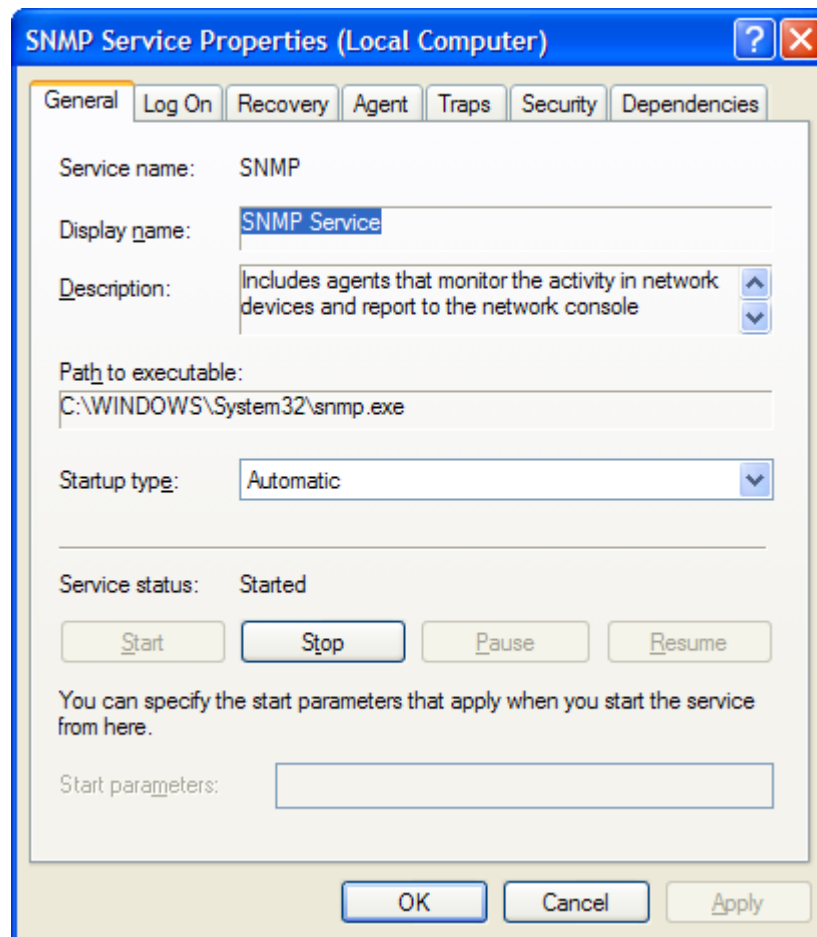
SNMP Service Properties (Local Computer)

General | Log On | Recovery | Agent | Traps | Security | Dependencies

Service name: SNMP

Display name: SNMP Service

Description: Includes agents that monitor the activity in network devices and report to the network console

Path to executable:
C:\WINDOWS\System32\snmp.exe

Startup type: Automatic

Service status: Started

Start | Stop | Pause | Resume

You can specify the start parameters that apply when you start the service from here.

Start parameters:

OK | Cancel | Apply